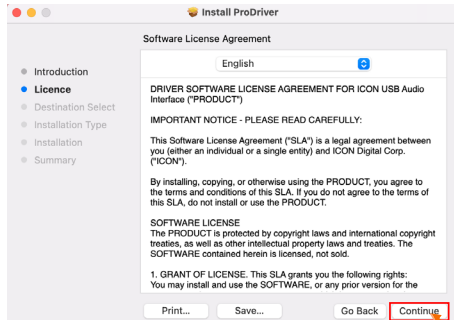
Install ProDriver

Software License Agreement

English

Introduction
Licence
Destination Select
Installation Type
Installation
Summary

DRIVER SOFTWARE LICENSE AGREEMENT FOR ICON USB Audio Interface ("PRODUCT")

IMPORTANT NOTICE - PLEASE READ CAREFULLY:

This Software License Agreement ("SLA") is a legal agreement between you (either an individual or a single entity) and ICON Digital Corp. ("ICON").

By installing, copying, or otherwise using the PRODUCT, you agree to the terms and conditions of this SLA. If you do not agree to the terms of this SLA, do not install or use the PRODUCT.

SOFTWARE LICENSE
The PRODUCT is protected by copyright laws and international copyright treaties, as well as other intellectual property laws and treaties. The SOFTWARE contained herein is licensed, not sold.

1. GRANT OF LICENSE. This SLA grants you the following rights: You may install and use the SOFTWARE, or any prior version for the

Print...
Save...
Go Back
Continue